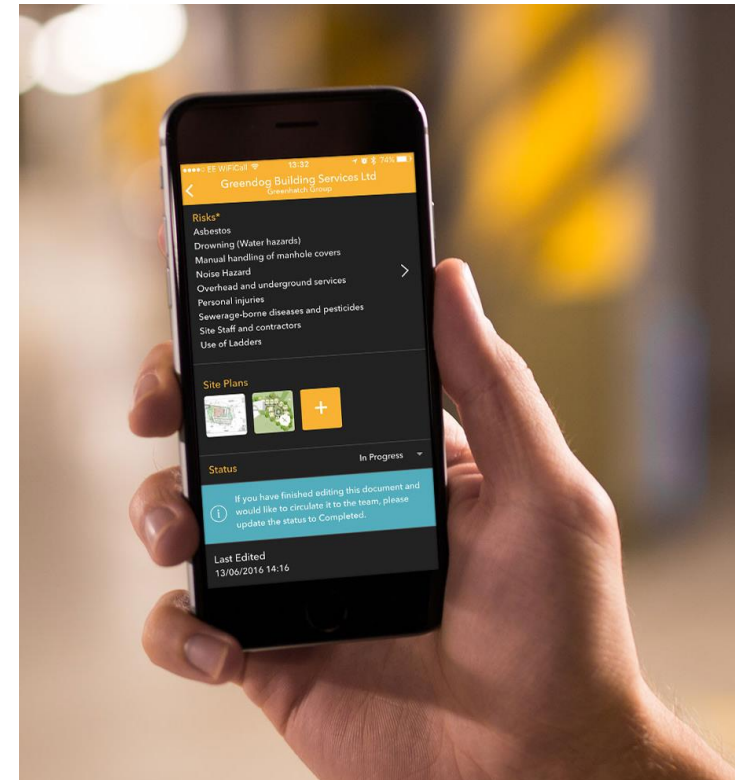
●●●○○ EE WiFiCall 13:32 74%

Greendog Building Services Ltd
Greenhatch Group

Risks*
Asbestos
Drowning (Water hazards)
Manual handling of manhole covers
Noise Hazard
Overhead and underground services
Personal injuries
Sewerage-borne diseases and pesticides
Site Staff and contractors
Use of Ladders

Site Plans

+

Status
In Progress

If you have finished editing this document and would like to circulate it to the team, please update the status to Completed.

Last Edited
13/06/2016 14:16